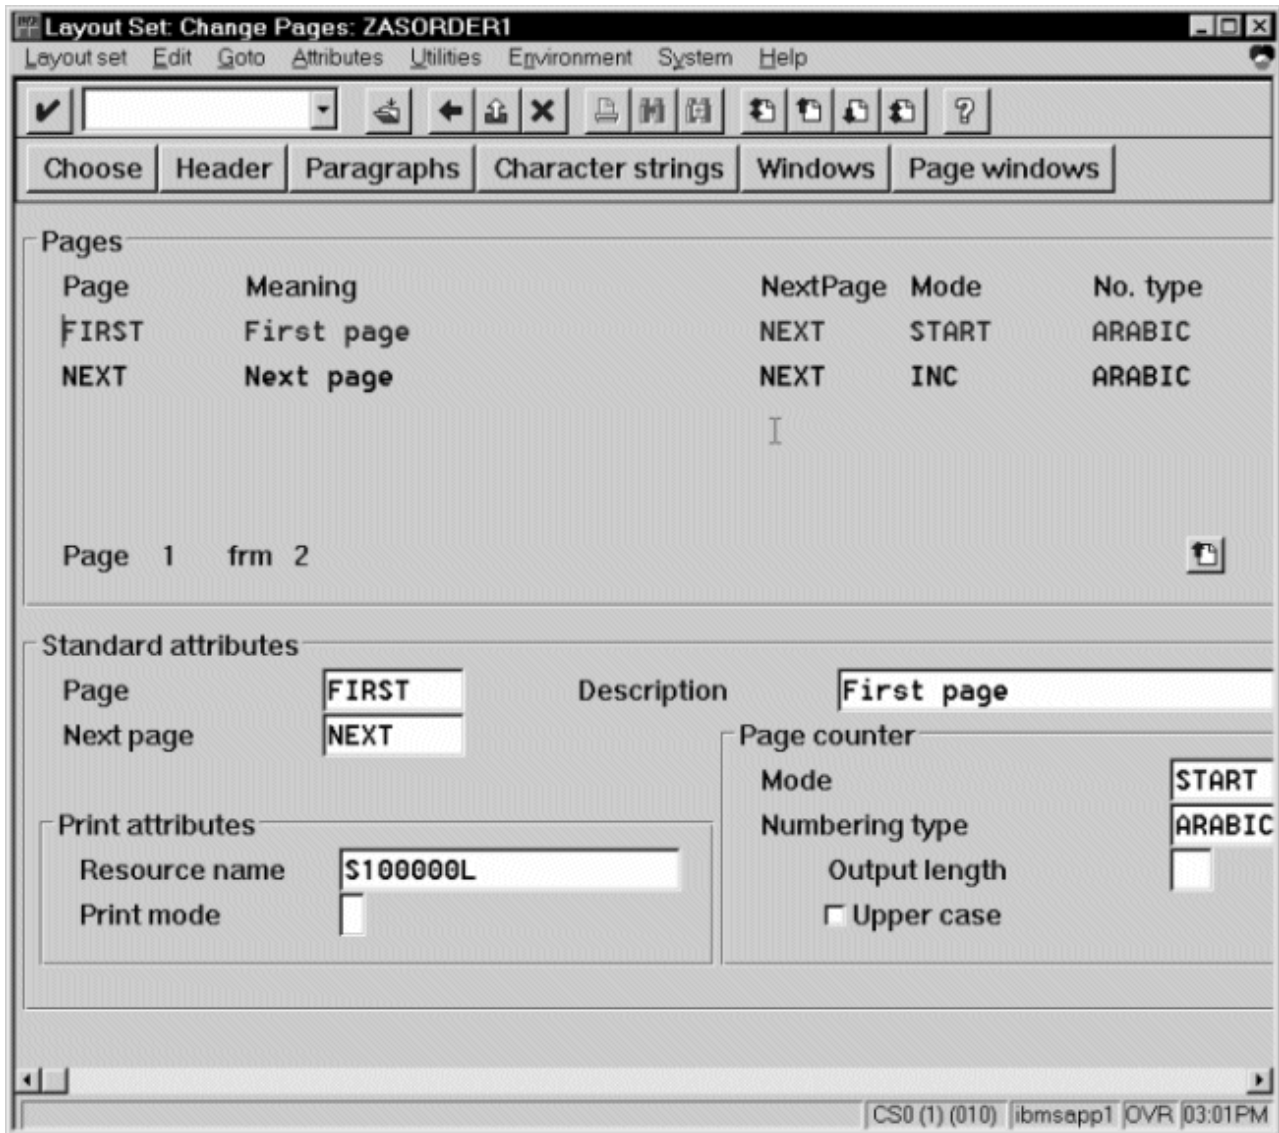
Layout Set: Change Pages: ZASORDER1

Layout set Edit Goto Attributes Utilities Environment System Help

Choose | Header | Paragraphs | Character strings | Windows | Page windows

Pages

| Page | Meaning | NextPage | Mode | No. type |
|---|---|---|---|---|
| FIRST | First page | NEXT | START | ARABIC |
| NEXT | Next page | NEXT | INC | ARABIC |

Page 1 frm 2

Standard attributes

Page FIRST

Description First page

Next page NEXT

Page counter

Mode START

Numbering type ARABIC

Output length

Upper case

Print attributes

Resource name S100000L

Print mode

CS0 (1) (010) ibmsapp1 OVR 03:01PM